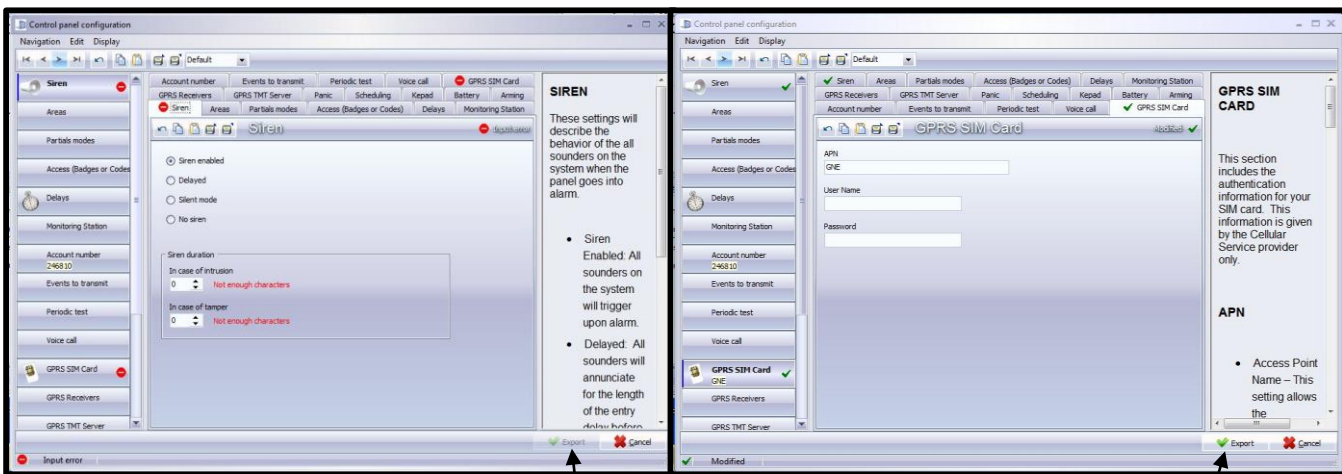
Control panel configuration
Navigation Edit Display
Default

Siren
Areas
Partials modes
Access (Badges or Codes)
Delays
Monitoring Station
Account number
246810
Events to transmit
Periodic test
Voice call
GPRS SIM Card
GPRS Receivers
GPRS TMT Server

Account number | Events to transmit | Periodic test | Voice call | GPRS SIM Card
GPRS Receivers | GPRS TMT Server | Panic | Scheduling | Kepad | Battery | Arming
Siren | Areas | Partials modes | Access (Badges or Codes) | Delays | Monitoring Station

Siren
Input error

Siren enabled
Delayed
Silent mode
No siren

Siren duration
In case of intrusion
0 Not enough characters
In case of tamper
0 Not enough characters

SIREN

These settings will describe the behavior of the all sounders on the system when the panel goes into alarm.

• Siren Enabled: All sounders on the system will trigger upon alarm.
• Delayed: All sounders will annunciate for the length of the entry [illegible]

Export
Cancel
Input error

Control panel configuration
Navigation Edit Display
Default

Siren
Areas
Partials modes
Access (Badges or Codes)
Delays
Monitoring Station
Account number
246810
Events to transmit
Periodic test
Voice call
GPRS SIM Card
GNE
GPRS Receivers
GPRS TMT Server

Siren | Areas | Partials modes | Access (Badges or Codes) | Delays | Monitoring Station
GPRS Receivers | GPRS TMT Server | Panic | Scheduling | Kepad | Battery | Arming
Account number | Events to transmit | Periodic test | Voice call | GPRS SIM Card

GPRS SIM Card
Modified

APN
GNE
User Name
Password

GPRS SIM CARD

This section includes the authentication information for your SIM card. This information is given by the Cellular Service provider only.

APN

• Access Point Name – This setting allows the

Export
Cancel
Modified